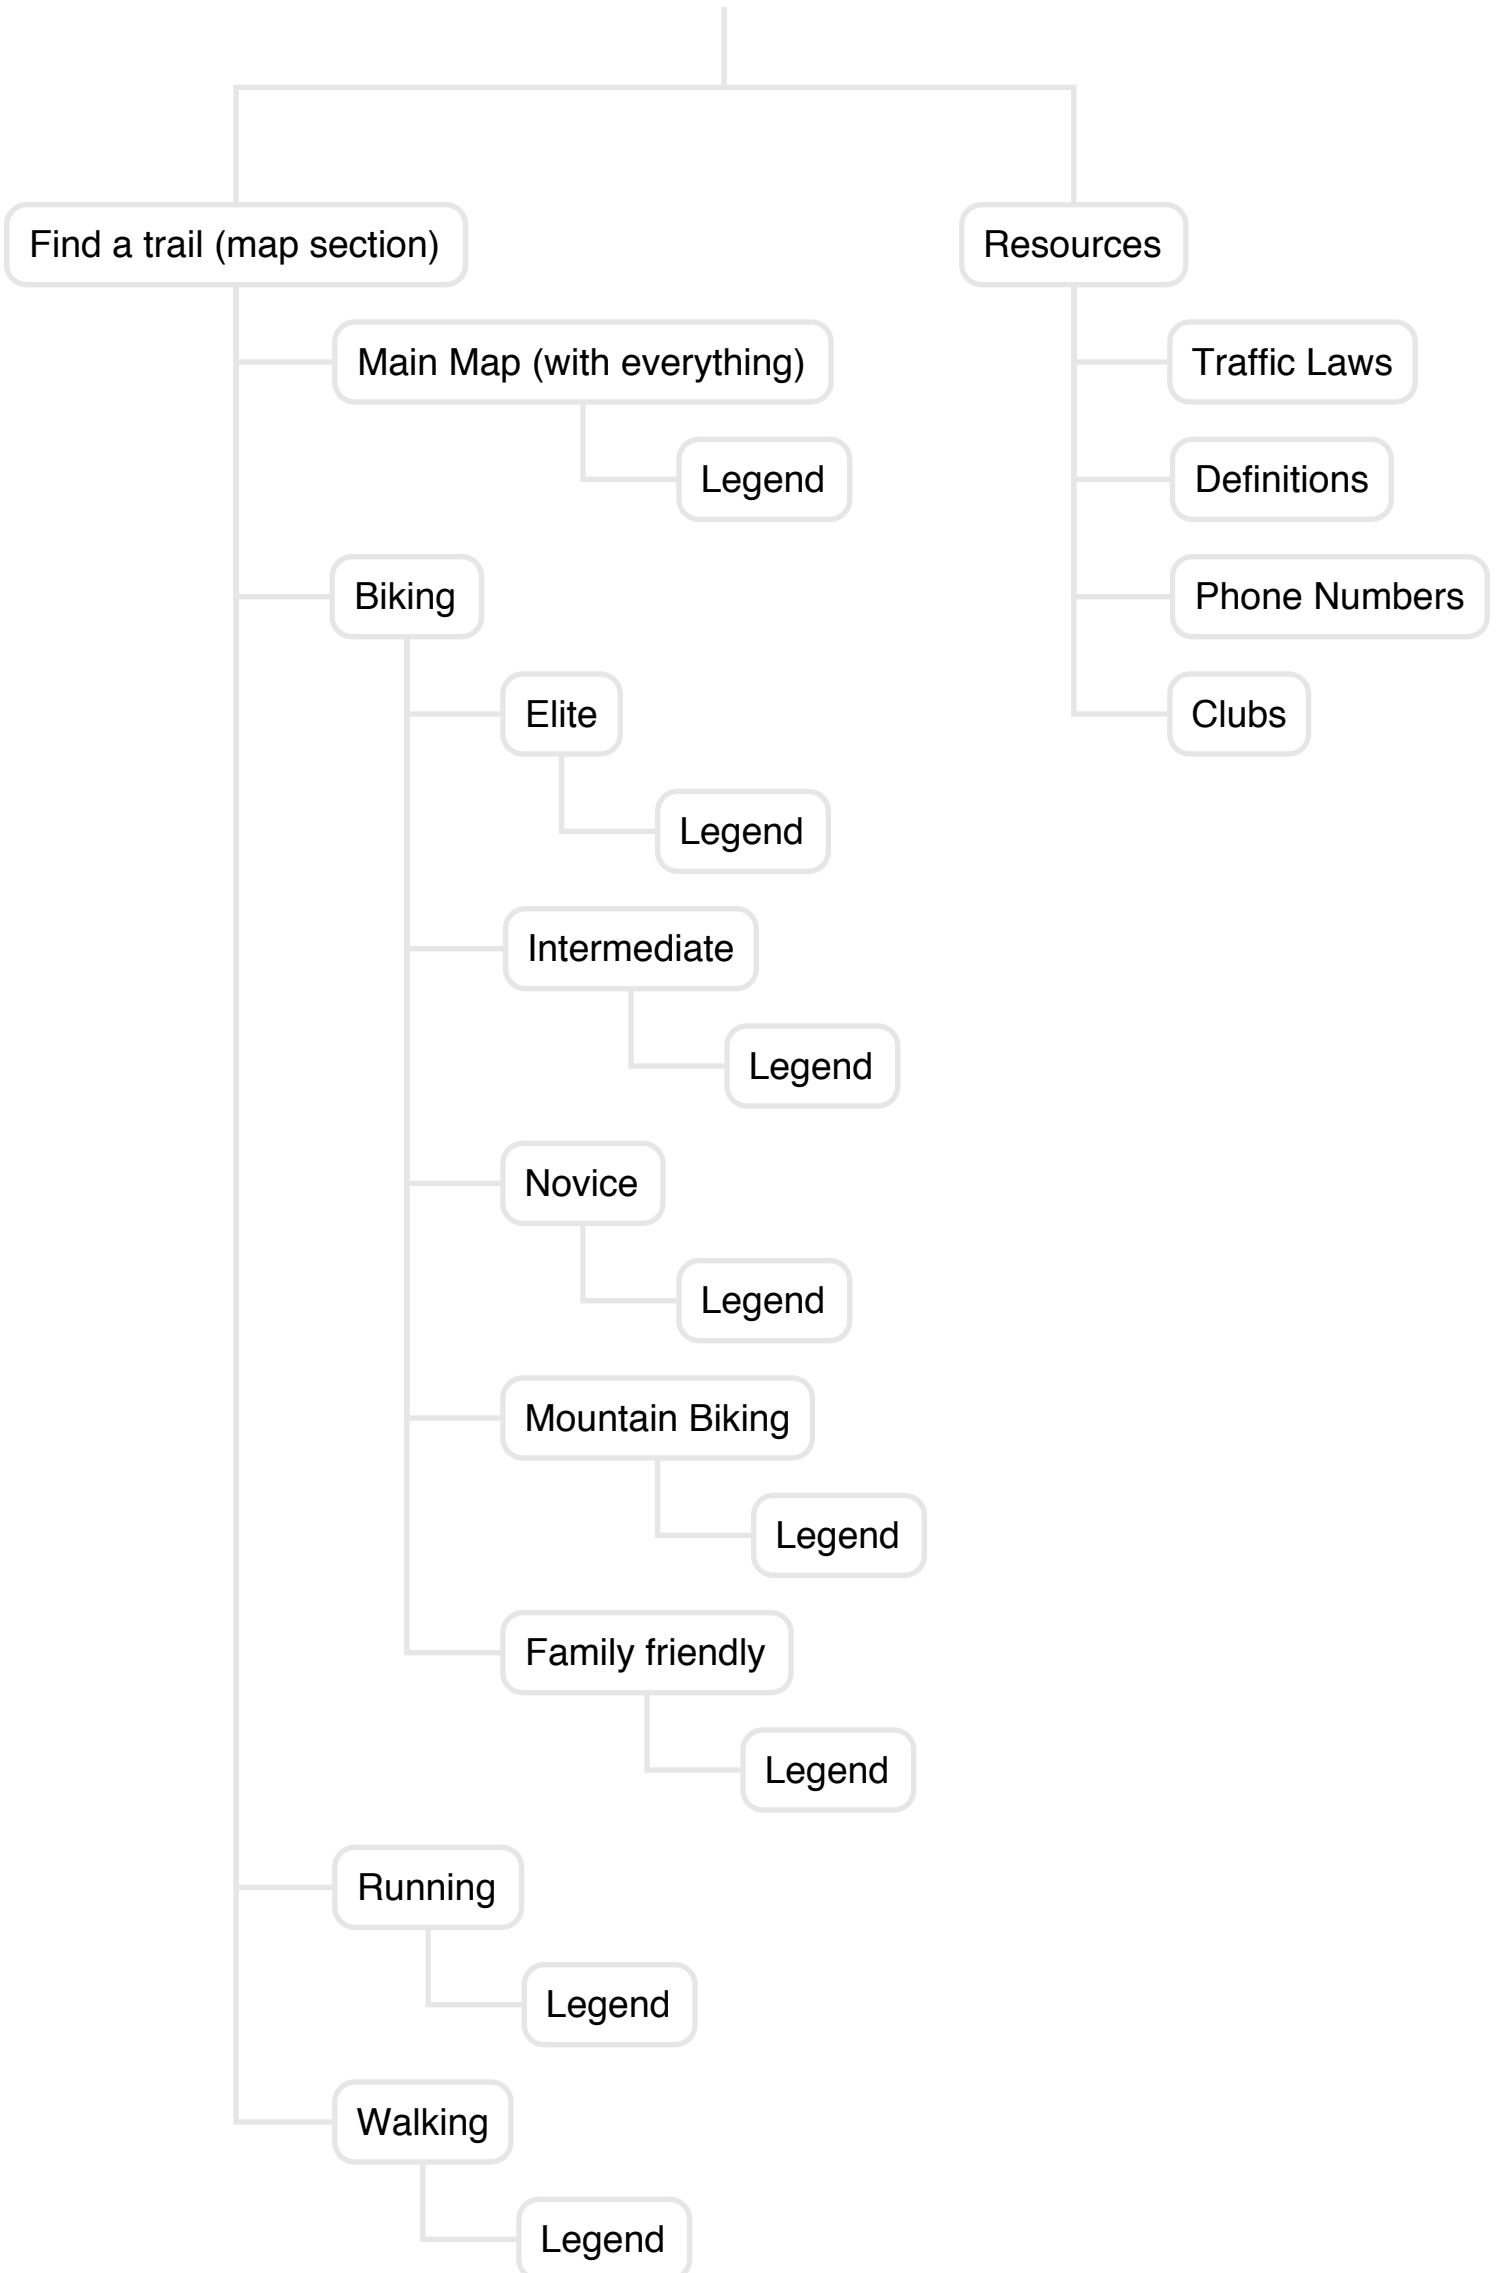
Find a trail (map section)

Main Map (with everything)

Legend

Biking

Elite

Legend

Intermediate

Legend

Novice

Legend

Mountain Biking

Legend

Family friendly

Legend

Running

Legend

Walking

Legend

Resources

Traffic Laws

Definitions

Phone Numbers

Clubs